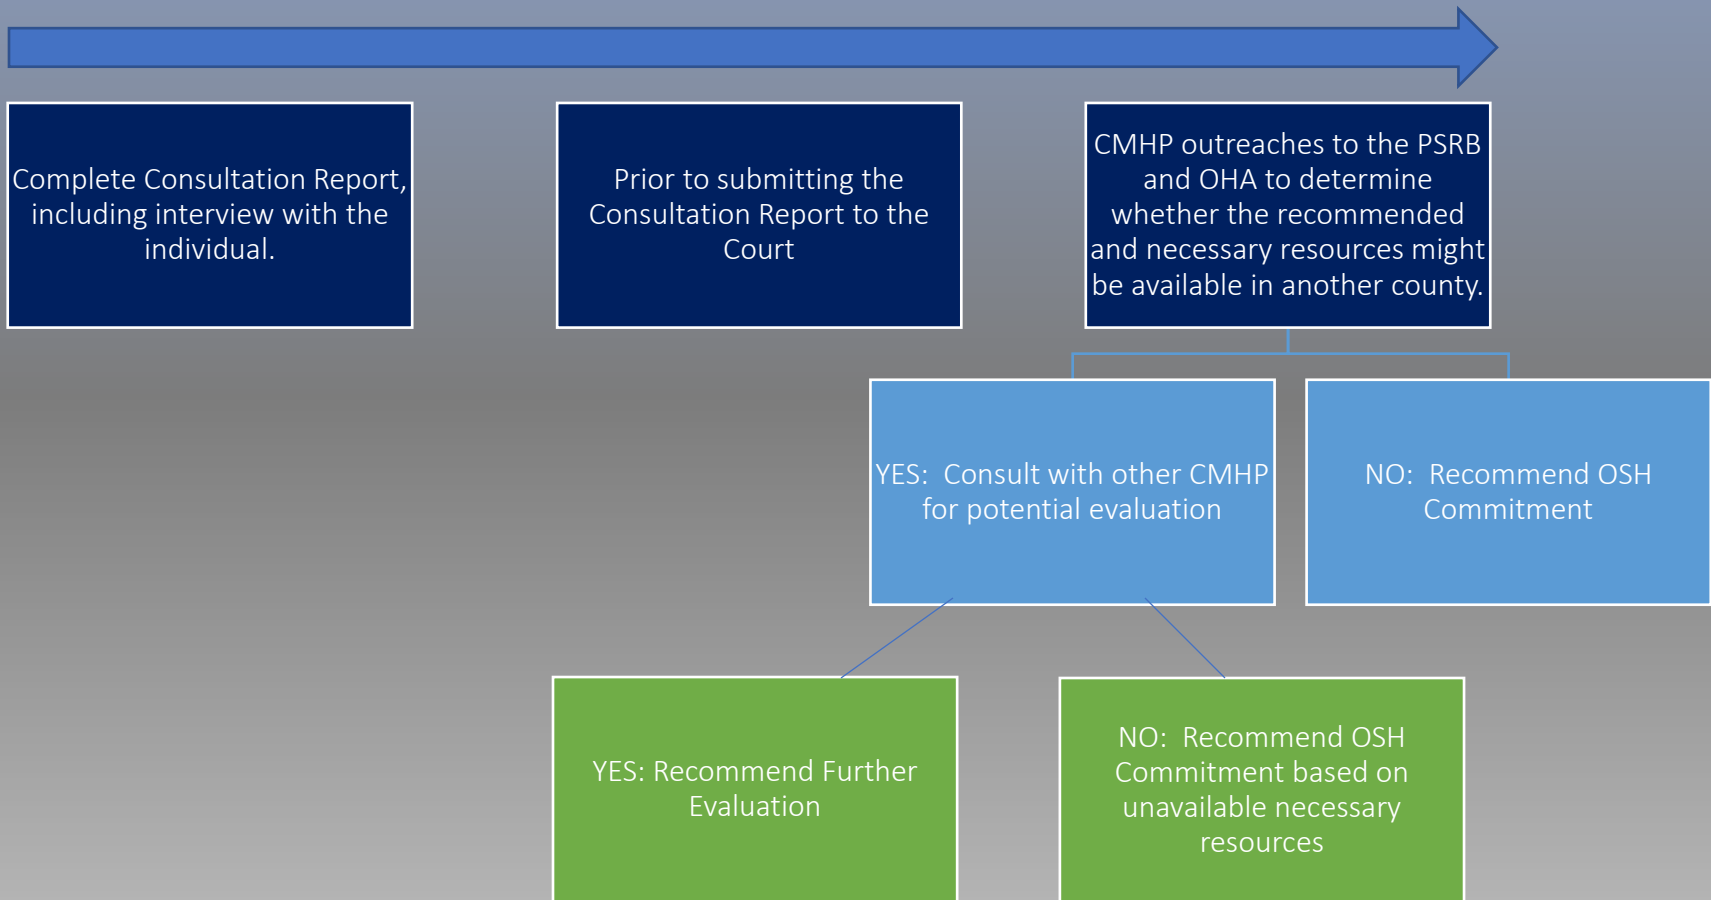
Complete Consultation Report, including interview with the individual.

Prior to submitting the Consultation Report to the Court

CMHP outreaches to the PSRB and OHA to determine whether the recommended and necessary resources might be available in another county.

YES: Consult with other CMHP for potential evaluation

NO: Recommend OSH Commitment

YES: Recommend Further Evaluation

NO: Recommend OSH Commitment based on unavailable necessary resources